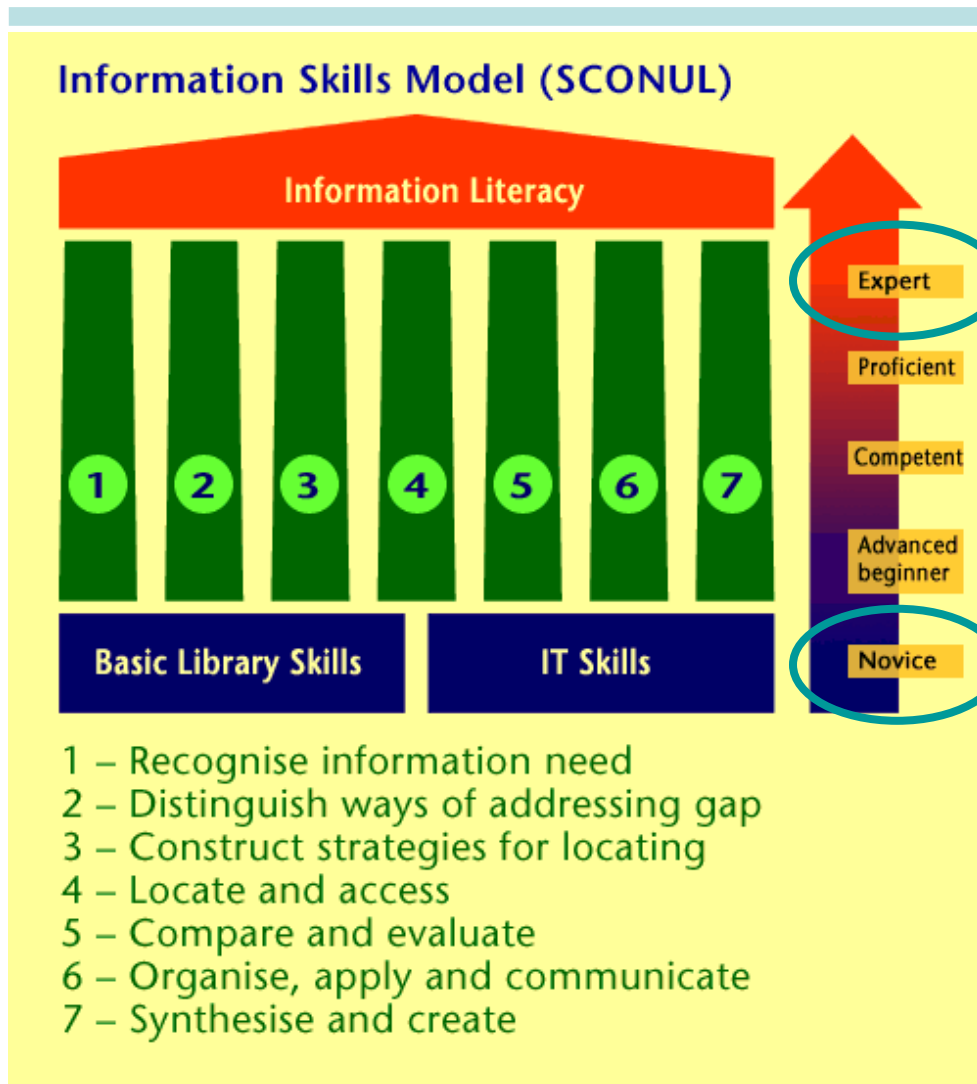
Information Skills Model (SCONUL)

Information Literacy

1
2
3
4
5
6
7

Expert
Proficient
Competent
Advanced beginner
Novice

Basic Library Skills

IT Skills

1 – Recognise information need
2 – Distinguish ways of addressing gap
3 – Construct strategies for locating
4 – Locate and access
5 – Compare and evaluate
6 – Organise, apply and communicate
7 – Synthesise and create